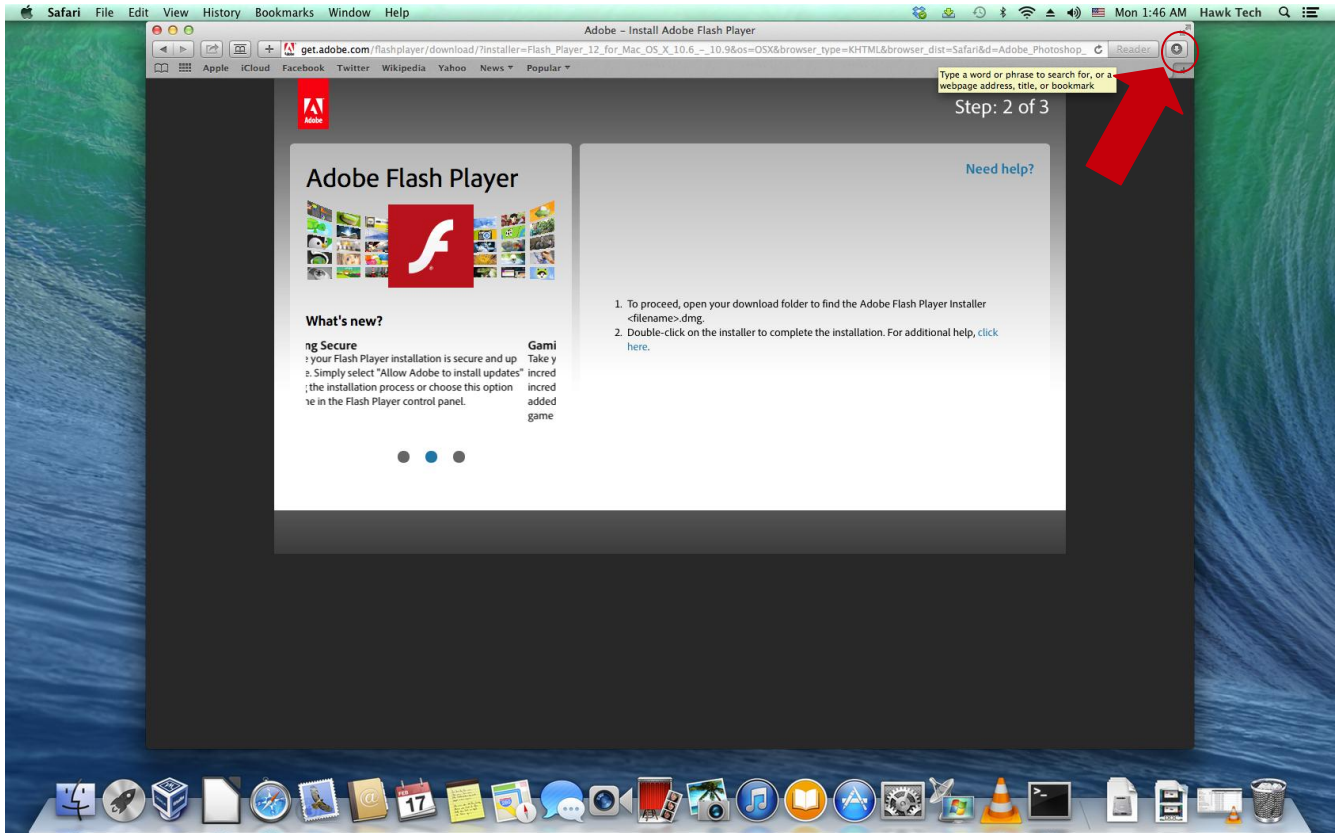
Safari File Edit View History Bookmarks Window Help

Mon 1:46 AM Hawk Tech

Adobe – Install Adobe Flash Player

get.adobe.com/flashplayer/download/?installer=Flash_Player_12_for_Mac_OS_X_10.6_-_10.9&os=OSX&browser_type=KHTML&browser_dist=Safari&d=Adobe_Photoshop_

Reader

Apple iCloud Facebook Twitter Wikipedia Yahoo News ▾ Popular ▾

Type a word or phrase to search for, or a webpage address, title, or bookmark

Adobe

Step: 2 of 3

Adobe Flash Player

Need help?

What's new?

ng Secure
e your Flash Player installation is secure and up e. Simply select "Allow Adobe to install updates" ; the installation process or choose this option ne in the Flash Player control panel.

Gami
Take y
incred
incred
added
game

1. To proceed, open your download folder to find the Adobe Flash Player Installer <filename>.dmg.
2. Double-click on the installer to complete the installation. For additional help, click here.

17